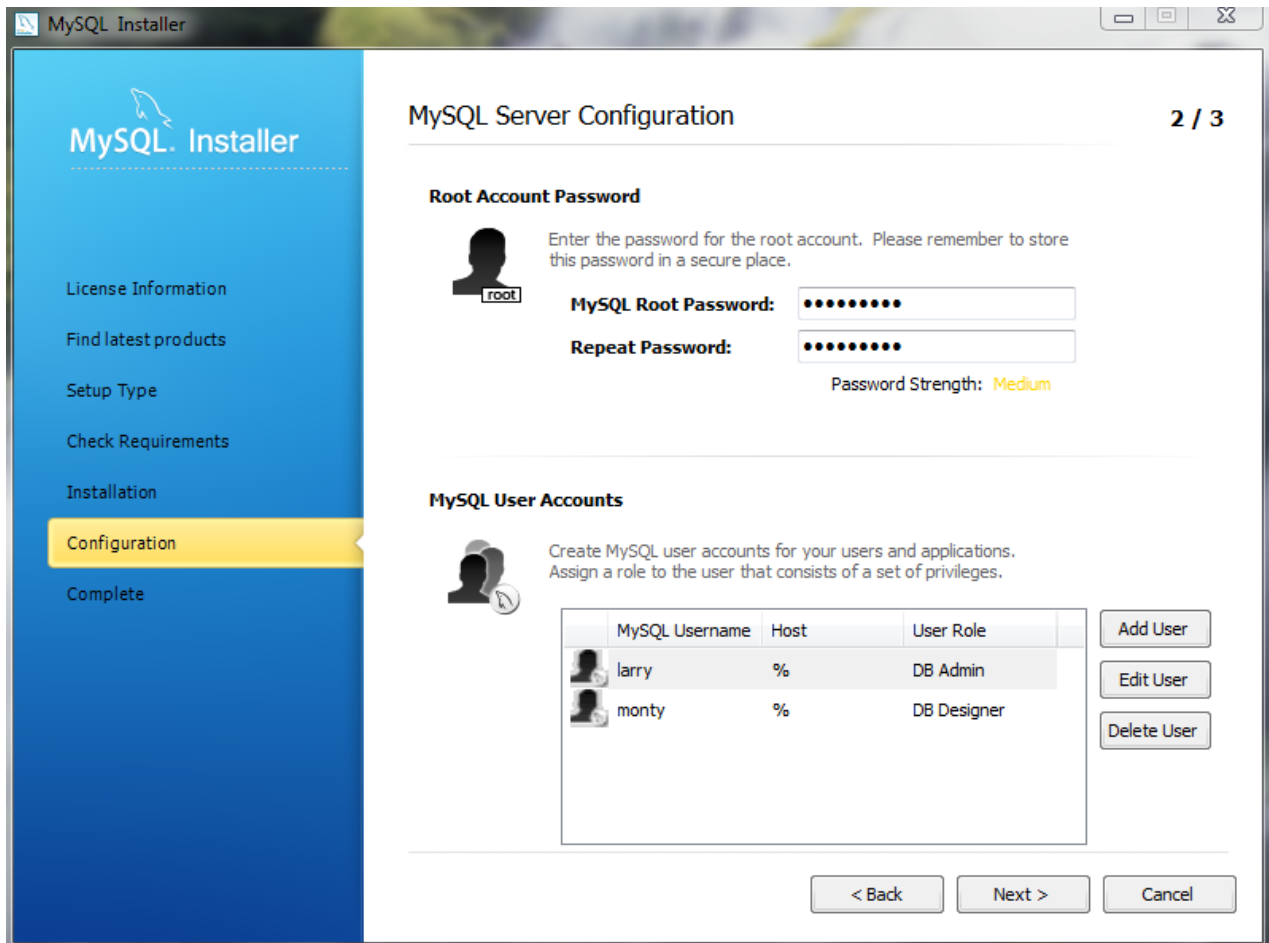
MySQL Installer

MySQL. Installer

License Information

Find latest products

Setup Type

Check Requirements

Installation

Configuration

Complete

MySQL Server Configuration

2 / 3

Root Account Password

root

Enter the password for the root account. Please remember to store this password in a secure place.

MySQL Root Password: •••••••••

Repeat Password: •••••••••

Password Strength: Medium

MySQL User Accounts

Create MySQL user accounts for your users and applications. Assign a role to the user that consists of a set of privileges.

| MySQL Username | Host | User Role |
|---|---|---|
| larry | % | DB Admin |
| monty | % | DB Designer |

Add User

Edit User

Delete User

< Back

Next >

Cancel